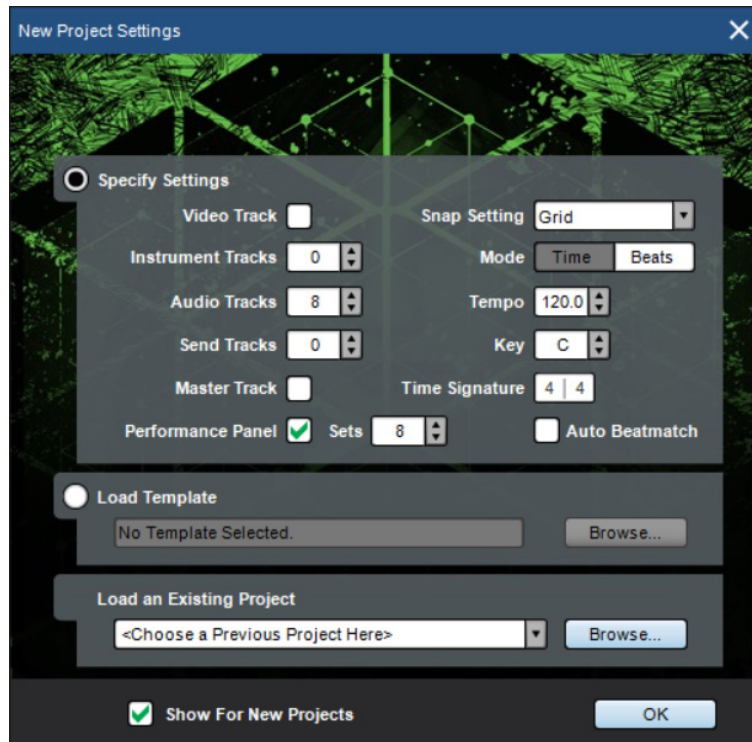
New Project Settings

Specify Settings

Video Track

Instrument Tracks 0

Audio Tracks 8

Send Tracks 0

Master Track

Performance Panel Sets 8

Snap Setting Grid

Mode Time Beats

Tempo 120.0

Key C

Time Signature 4 | 4

Auto Beatmatch

Load Template

No Template Selected.

Browse...

Load an Existing Project

<Choose a Previous Project Here>

Browse...

Show For New Projects

OK